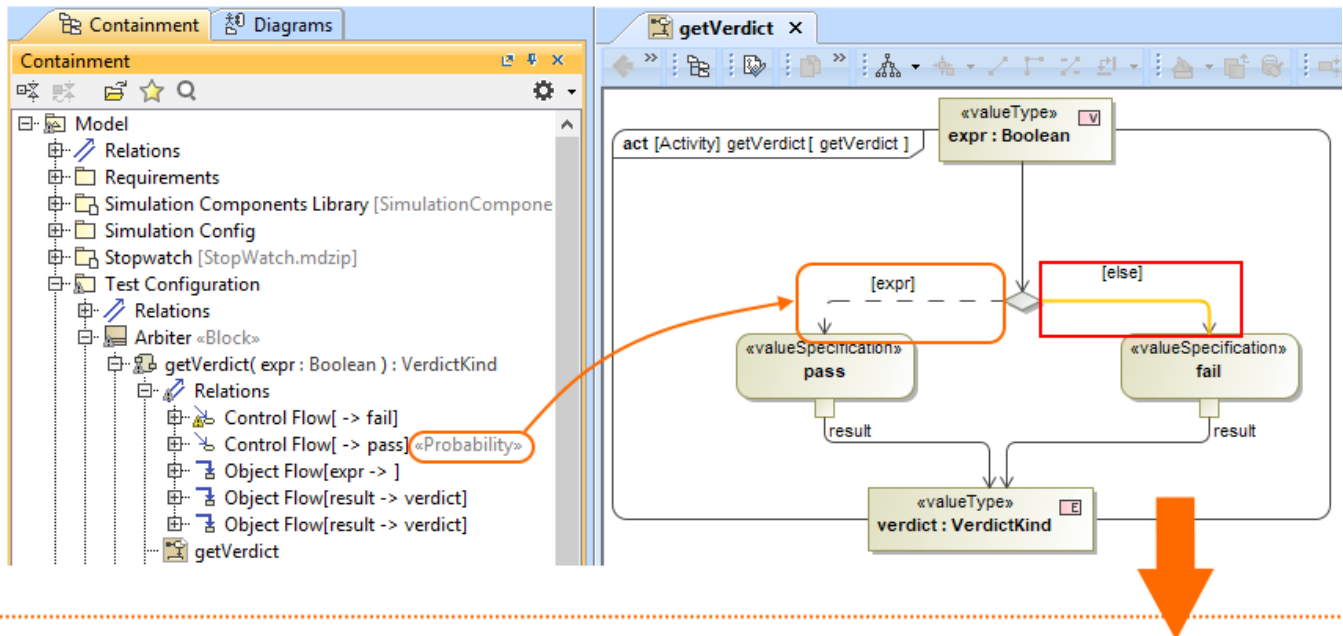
Containment Diagrams

Containment

Model
Relations
Requirements
Simulation Components Library [SimulationCompone
Simulation Config
Stopwatch [StopWatch.mdzip]
Test Configuration
Relations
Arbiter «Block»
getVerdict( expr : Boolean ) : VerdictKind
Relations
Control Flow[ -> fail]
Control Flow[ -> pass] «Probability»
Object Flow[expr -> ]
Object Flow[result -> verdict]
Object Flow[result -> verdict]
getVerdict

getVerdict ×

act [Activity] getVerdict [ getVerdict ]

«valueType»
expr : Boolean
V

[expr]
[else]

«valueSpecification»
pass

«valueSpecification»
fail

result
result

«valueType»
verdict : VerdictKind
E